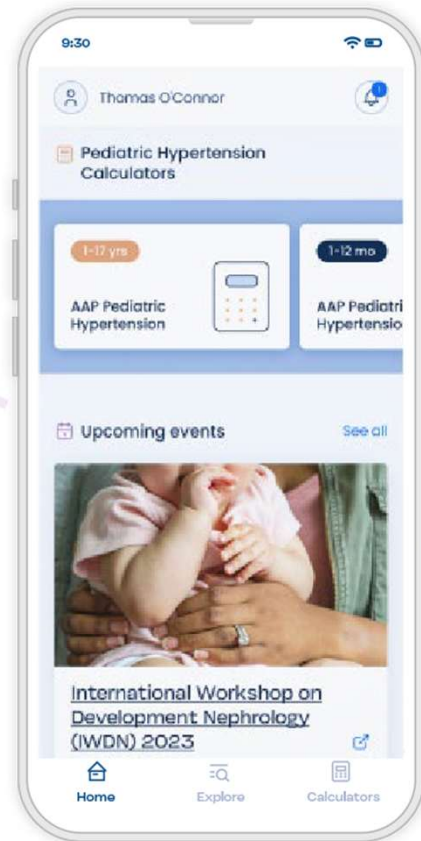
9:30

Thomas O'Connor

1

Pediatric Hypertension Calculators

1-17 yrs

AAP Pediatric Hypertension

1-12 mo

AAP Pediatri Hypertensio

Upcoming events

See all

International Workshop on Development Nephrology (IWDN) 2023

Home

Explore

Calculators